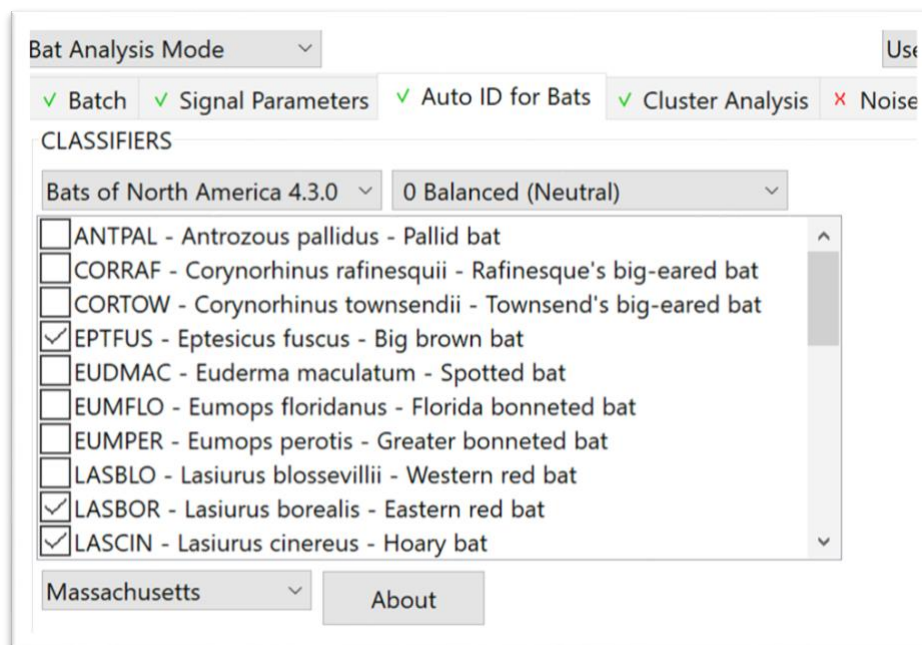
Bat Analysis Mode

Use

√ Batch √ Signal Parameters √ Auto ID for Bats √ Cluster Analysis × Noise

CLASSIFIERS

Bats of North America 4.3.0

0 Balanced (Neutral)

ANTPAL - Antrozous pallidus - Pallid bat
CORRAF - Corynorhinus rafinesquii - Rafinesque's big-eared bat
CORTOW - Corynorhinus townsendii - Townsend's big-eared bat
EPTFUS - Eptesicus fuscus - Big brown bat
EUDMAC - Euderma maculatum - Spotted bat
EUMFLO - Eumops floridanus - Florida bonneted bat
EUMPER - Eumops perotis - Greater bonneted bat
LASBLO - Lasiurus blossevillii - Western red bat
LASBOR - Lasiurus borealis - Eastern red bat
LASCIN - Lasiurus cinereus - Hoary bat

Massachusetts

About